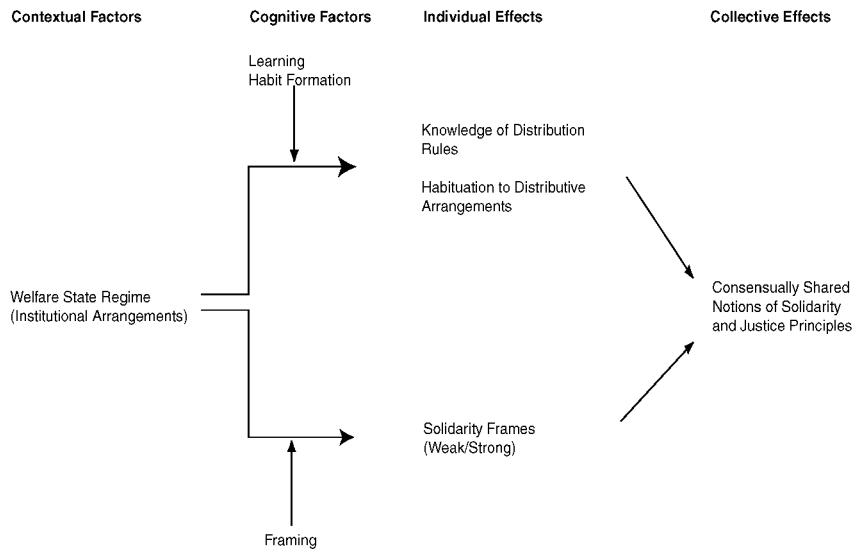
Contextual Factors

Cognitive Factors

Individual Effects

Collective Effects

Learning
Habit Formation

Knowledge of Distribution Rules

Habituation to Distributive Arrangements

Welfare State Regime
(Institutional Arrangements)

Consensually Shared Notions of Solidarity and Justice Principles

Solidarity Frames
(Weak/Strong)

Framing